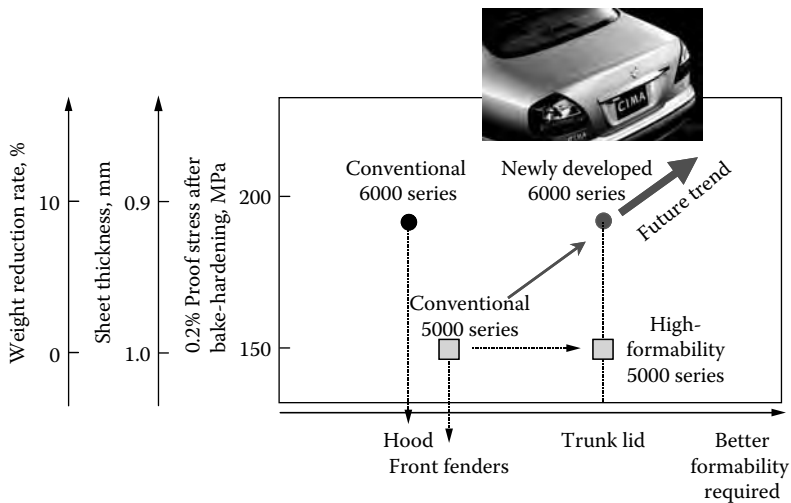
Weight reduction rate, %
10
0

Sheet thickness, mm
0.9
1.0

0.2% Proof stress after bake-hardening, MPa
200
150

CIMA

Conventional 6000 series

Newly developed 6000 series

Future trend

Conventional 5000 series

High-formability 5000 series

Hood
Front fenders
Trunk lid
Better formability required